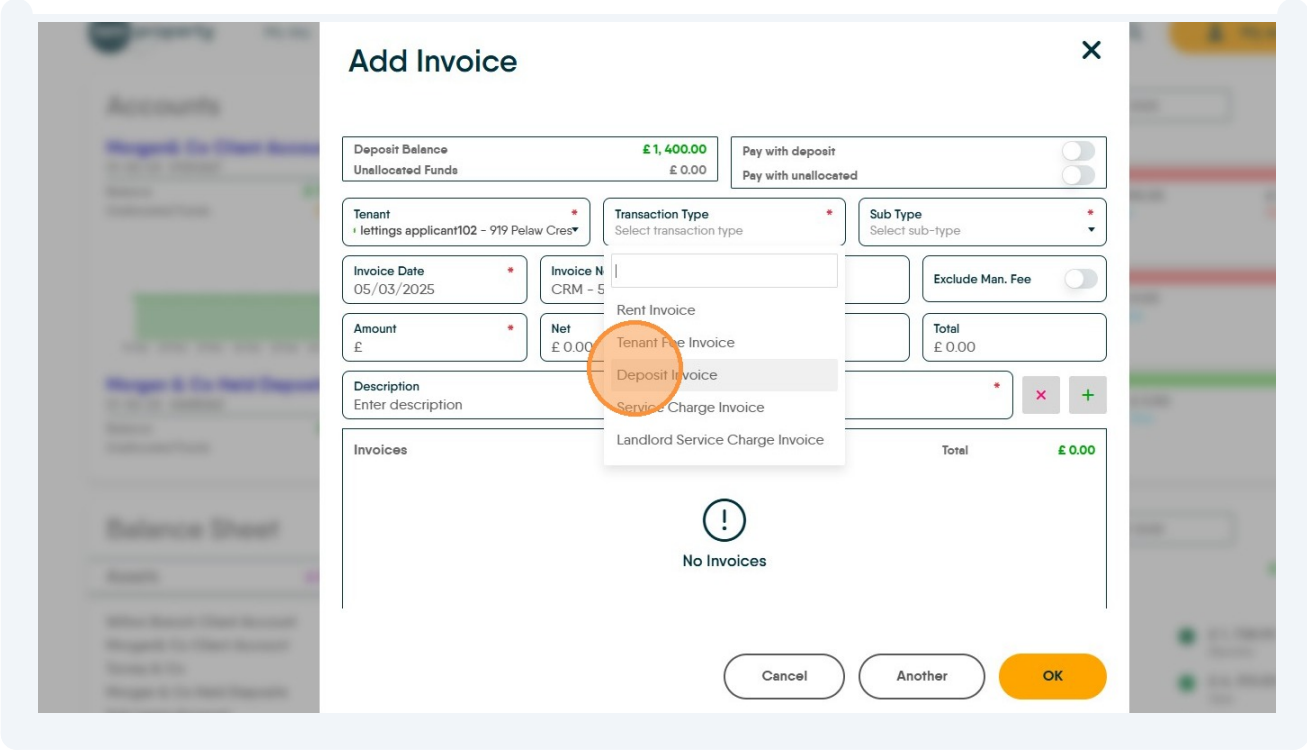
Add Invoice

Deposit Balance £ 1, 400.00
Unallocated Funds £ 0.00

Pay with deposit
Pay with unallocated

Tenant *
lettings applicant102 - 919 Pelaw Cres

Transaction Type *
Select transaction type

Sub Type *
Select sub-type

Invoice Date *
05/03/2025

Invoice N
CRM - 5

Exclude Man. Fee

Amount *
£

Net
£ 0.00

Total
£ 0.00

Description *
Enter description

Rent Invoice
Tenant Fee Invoice
Deposit Invoice
Service Charge Invoice
Landlord Service Charge Invoice

Invoices
Total £ 0.00

No Invoices

Cancel
Another
OK